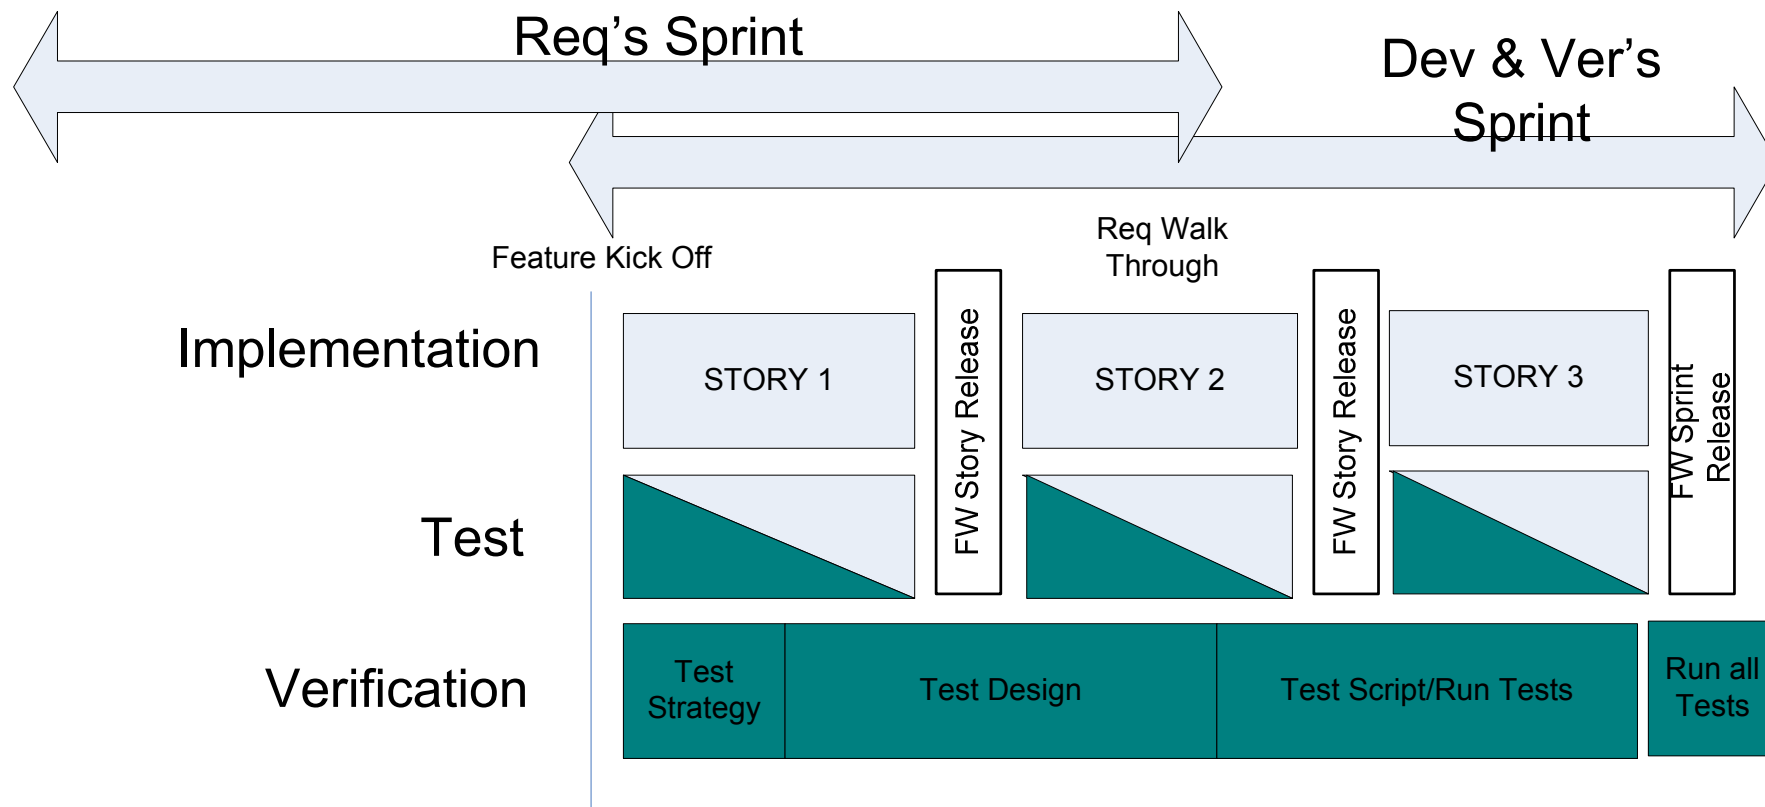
Req's Sprint

Dev & Ver's Sprint

Feature Kick Off

Req Walk Through

Implementation

STORY 1

FW Story Release

STORY 2

FW Story Release

STORY 3

FW Sprint Release

Test

Verification

Test Strategy

Test Design

Test Script/Run Tests

Run all Tests